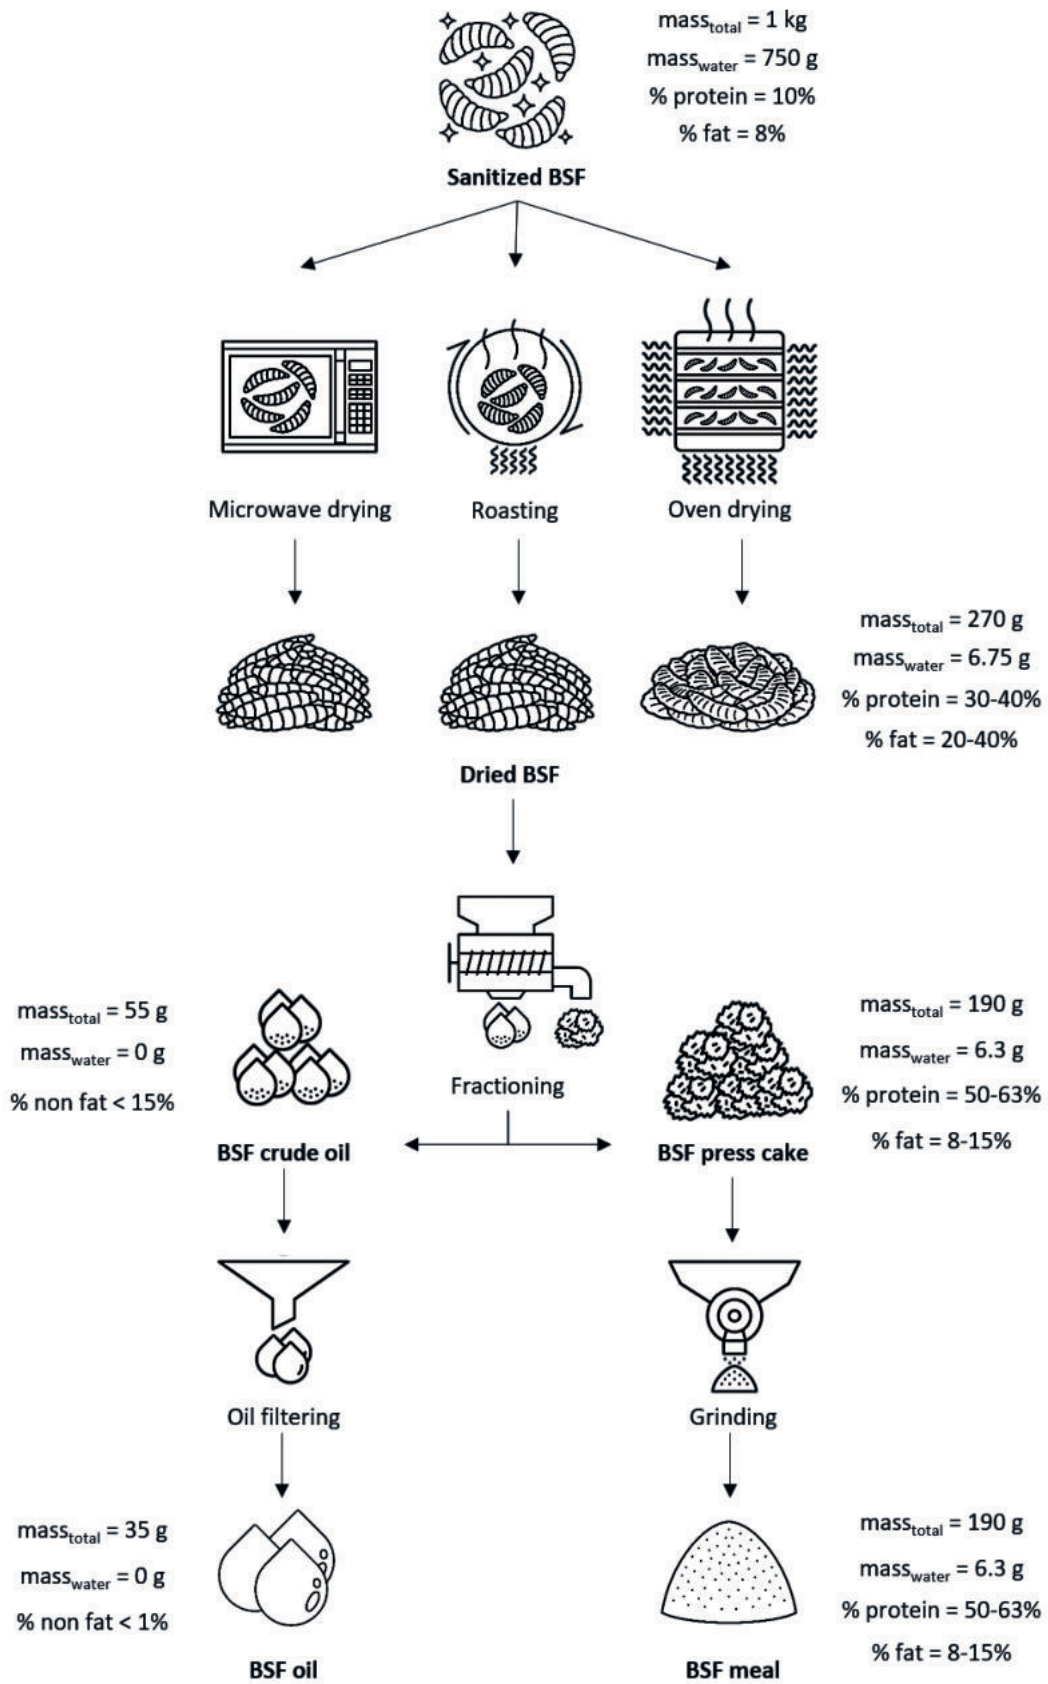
$mass_{total}$ = 1 kg
$mass_{water}$ = 750 g
% protein = 10%
% fat = 8%

**Sanitized BSF**

Microwave drying

Roasting

Oven drying

$mass_{total}$ = 270 g
$mass_{water}$ = 6.75 g
% protein = 30-40%
% fat = 20-40%

**Dried BSF**

$mass_{total}$ = 55 g
$mass_{water}$ = 0 g
% non fat < 15%

Fractioning

$mass_{total}$ = 190 g
$mass_{water}$ = 6.3 g
% protein = 50-63%
% fat = 8-15%

**BSF crude oil**

**BSF press cake**

Oil filtering

Grinding

$mass_{total}$ = 35 g
$mass_{water}$ = 0 g
% non fat < 1%

$mass_{total}$ = 190 g
$mass_{water}$ = 6.3 g
% protein = 50-63%
% fat = 8-15%

**BSF oil**

**BSF meal**